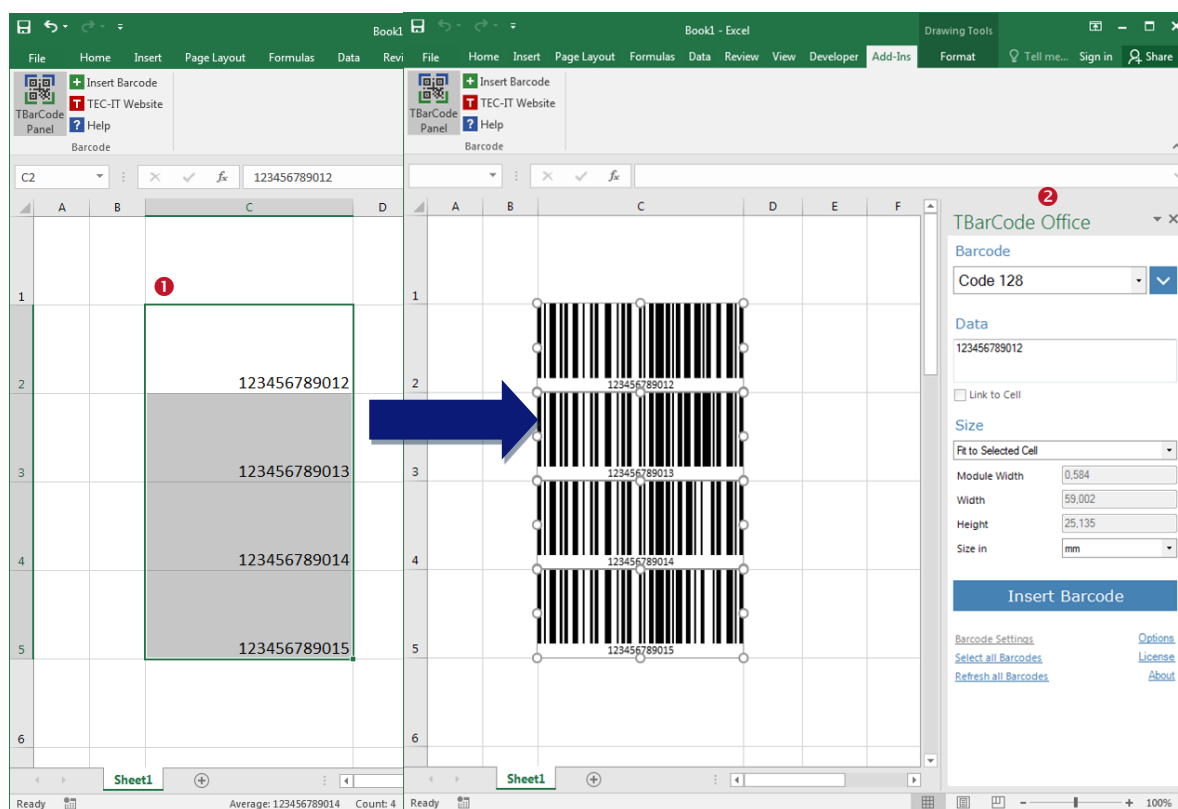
Book1

File Home Insert Page Layout Formulas Data Revi

TBarCode Panel
Insert Barcode
TEC-IT Website
Help
Barcode

C2
$f_x$ 123456789012

A B C D

1
❶
2 123456789012
3 123456789013
4 123456789014
5 123456789015
6

Sheet1

Ready Average: 123456789014 Count: 4

Book1 - Excel
Drawing Tools

File Home Insert Page Layout Formulas Data Review View Developer Add-Ins Format Tell me... Sign in Share

TBarCode Panel
Insert Barcode
TEC-IT Website
Help
Barcode

$f_x$

A B C D E F

1
2
3
4
5
6

123456789012
123456789013
123456789014
123456789015

Sheet1

Ready

❷
TBarCode Office

Barcode
Code 128

Data
123456789012

Link to Cell

Size
Fit to Selected Cell
Module Width 0,584
Width 59,002
Height 25,135
Size in mm

Insert Barcode

Barcode Settings Options
Select all Barcodes License
Refresh all Barcodes About

100%